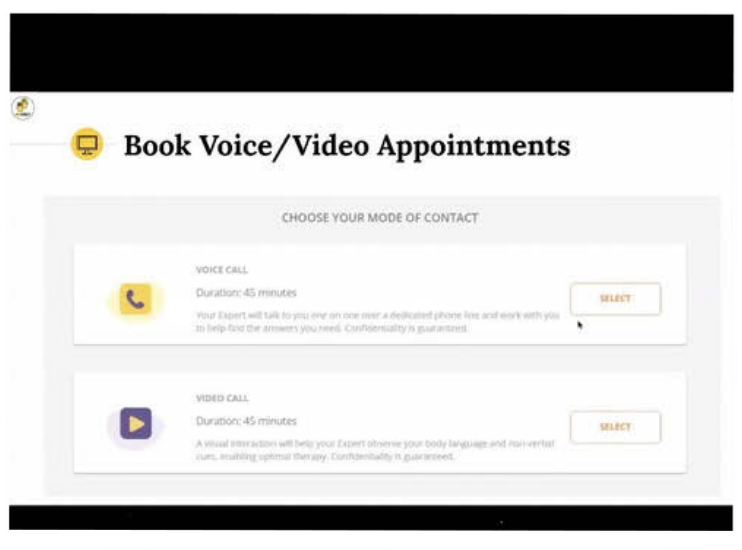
Book Voice/Video Appointments

CHOOSE YOUR MODE OF CONTACT

VOICE CALL

Duration: 45 minutes

Your Expert will talk to you one on one over a dedicated phone line and work with you to help find the answers you need. Confidentiality is guaranteed.

SELECT

VIDEO CALL

Duration: 45 minutes

A visual interaction will help your Expert observe your body language and non-verbal cues, enabling optimal therapy. Confidentiality is guaranteed.

SELECT